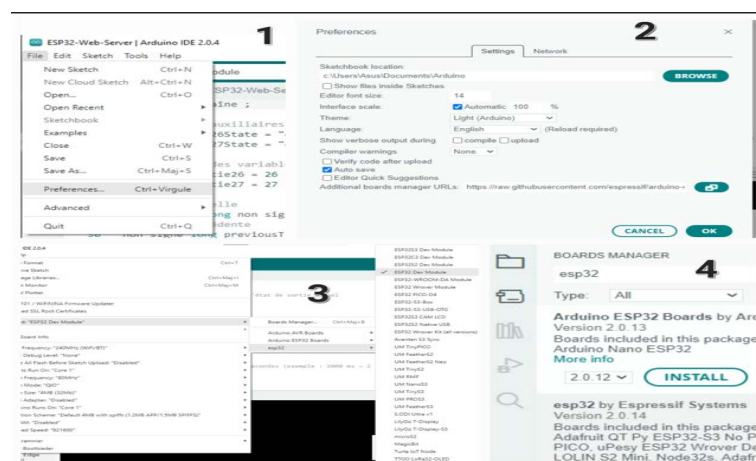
1

ESP32-Web-Server | Arduino IDE 2.0.4

File Edit Sketch Tools Help

New Sketch Ctrl+N
New Cloud Sketch Alt+Ctrl+N
Open... Ctrl+O
Open Recent
Sketchbook
Examples
Close Ctrl+W
Save Ctrl+S
Save As... Ctrl+Maj+S
Preferences... Ctrl+Virgule
Advanced
Quit Ctrl+Q

2

Preferences

Settings Network

Sketchbook location:
c:\Users\Asus\Documents\Arduino
BROWSE
Show files inside Sketches
Editor font size: 14
Interface scale: Automatic 100 %
Theme: Light (Arduino)
Language: English (Reload required)
Show verbose output during compile upload
Compiler warnings None
Verify code after upload
Auto save
Editor Quick Suggestions
Additional boards manager URLs: https://raw.githubusercontent.com/espressif/arduino-
CANCEL OK

3

Boards Manager... Ctrl+Maj+B
Arduino AVR Boards
Arduino ESP32 Boards
esp32

ESP32S3 Dev Module
ESP32C3 Dev Module
ESP32S2 Dev Module
ESP32 Dev Module
ESP32-WROOM-DA Module
ESP32 Wrover Module
ESP32-PICO-D4
ESP32-S3-Box
ESP32-S3-USB-OTG
ESP32S3 CAM LCD
ESP32S2 Native USB
ESP32 Wrover Kit (all versions)
UM TinyPICO
UM FeatherS2
UM FeatherS2 Neo
UM TinyS2
UM RMP
UM NanoS3
UM TinyS3
UM PROS3
UM FeatherS3
LilyGo T-Display
micro S2
MagicBit
Turta IoT Node

Board: "ESP32 Dev Module"

4

BOARDS MANAGER
esp32
Type: All
Arduino ESP32 Boards by Ar
Version 2.0.13
Boards included in this package
Arduino Nano ESP32
More info
2.0.12 INSTALL
esp32 by Espressif Systems
Version 2.0.14
Boards included in this package
Adafruit QT Py ESP32-S3 No P
PICO, uPesy ESP32 Wrover De
LOLIN S2 Mini, Node32s, Adafr